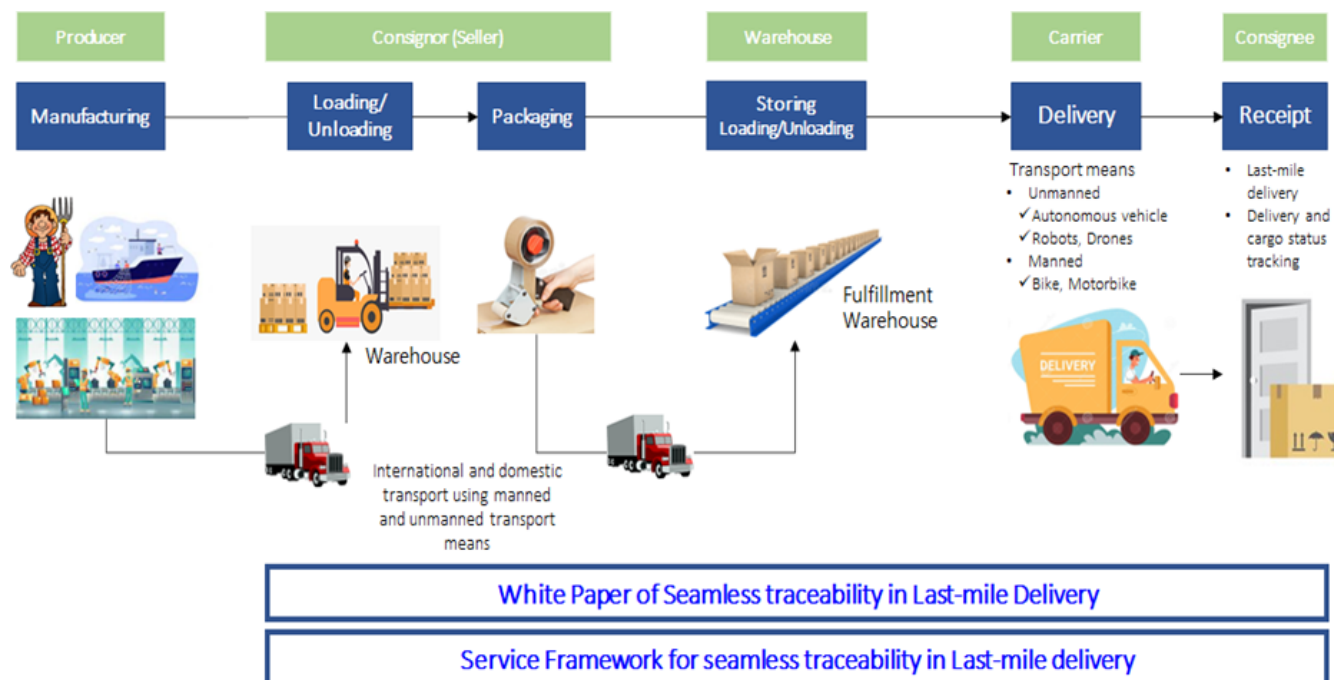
Producer

Consignor (Seller)

Warehouse

Carrier

Consignee

Manufacturing

Loading/ Unloading

Packaging

Storing Loading/Unloading

Delivery

Receipt

Transport means
• Unmanned
✓Autonomous vehicle
✓Robots, Drones
• Manned
✓Bike, Motorbike

• Last-mile delivery
• Delivery and cargo status tracking

Warehouse

Fulfillment Warehouse

DELIVERY

International and domestic transport using manned and unmanned transport means

White Paper of Seamless traceability in Last-mile Delivery

Service Framework for seamless traceability in Last-mile delivery